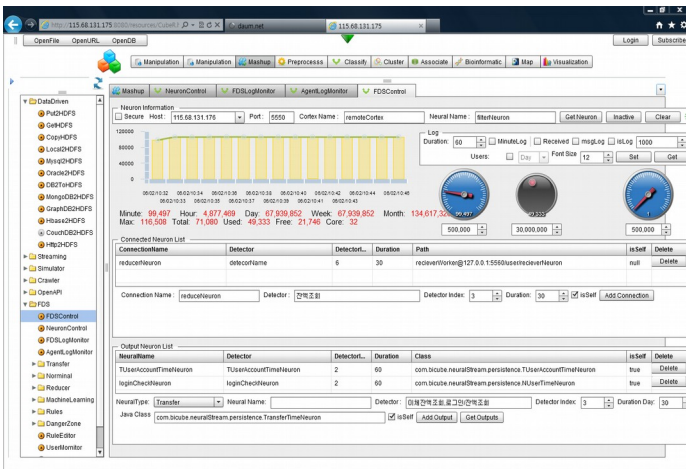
http://115.68.131.175:8080/resources/CubeR/

daum.net

115.68.131.175

OpenFile OpenURL OpenDB

Login Subscribe

Manipulation Manipulation Mashup Preprocess Classify Cluster Associate Bioinformatic Map Visualization

Mashup NeuronControl FDSLogMonitor AgentLogMonitor FDSControl

DataDriven
Put2HDFS
GetHDFS
CopyHDFS
Local2HDFS
Mysql2HDFS
Oracle2HDFS
DB2ToHDFS
MongoDB2HDFS
GraphDB2HDFS
Hbase2HDFS
CouchDB2HDFS
Http2HDFS
Streaming
Simulator
Crawler
OpenAPI
FDS
FDSControl
NeuronControl
FDSLogMonitor
AgentLogMonitor
Transfer
Norminal
Reducer
MachineLearning
Rules
DangerZone
RuleEditor
UserMonitor

Neuron Information
Secure Host: 115.68.131.175 Port: 5550 Cortex Name: remoteCortex Neural Name: filterNeuron Get Neuron Inactive Clear

120000
80000
40000
0

06:02:10:32 06:02:10:34 06:02:10:36 06:02:10:38 06:02:10:40 06:02:10:42 06:02:10:44 06:02:10:46
06:02:10:33 06:02:10:35 06:02:10:37 06:02:10:39 06:02:10:41 06:02:10:43

Log
Duration: 60 MinuteLog Received msgLog isLog 1000
Users: Day Font Size 12 Set Get

Minute: 99,497 Hour: 4,877,469 Day: 67,939,852 Week: 67,939,852 Month: 134,617,32
Max: 116,508 Total: 71,080 Used: 49,333 Free: 21,746 Core: 32

500,000 30,000,000 500,000

Connected Neuron List
| ConnectionName | Detector | Detectorl... | Duration | Path | isSelf | Delete |
|---|---|---|---|---|---|---|
| reducerNeuron | detecorName | 6 | 30 | recieverWorker@127.0.0.1:5560/user/recieverNeuron | null | Delete |

Connection Name: reduceNeuron Detector: 잔액조회 Detector Index: 3 Duration: 30 isSelf Add Connection

Output Neuron List
| NeuralName | Detector | Detectorl... | Duration | Class | isSelf | Delete |
|---|---|---|---|---|---|---|
| TUserAccountTimeNeuron | TUserAccountTimeNeuron | 2 | 60 | com.bicube.neuralStream.persistence.TUserAccountTimeNeuron | true | Delete |
| loginCheckNeuron | loginCheckNeuron | 2 | 60 | com.bicube.neuralStream.persistence.NUserTimeNeuron | true | Delete |

NeuralType: Transfer Neural Name: Detector: 이체잔액조회,로그인잔액조회 Detector Index: 3 Duration Day: 30
Java Class com.bicube.neuralStream.persistence.TransferTimeNeuron isSelf Add Output Get Outputs